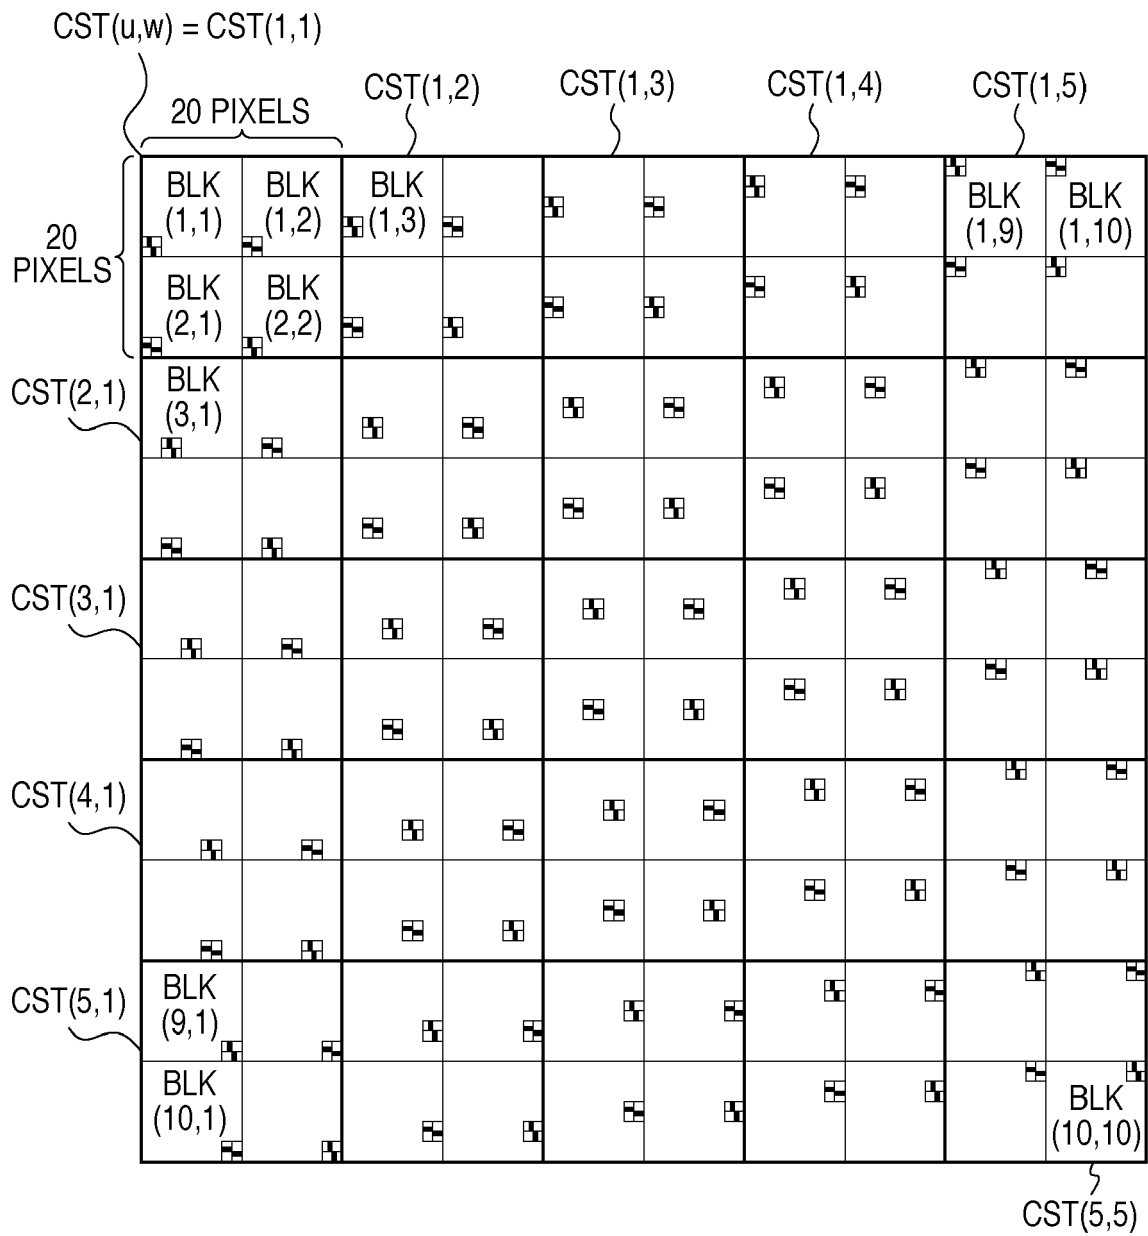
CST(u,w) = CST(1,1)

20 PIXELS

CST(1,2)

CST(1,3)

CST(1,4)

CST(1,5)

20 PIXELS

BLK (1,1)

BLK (1,2)

BLK (1,3)

BLK (1,9)

BLK (1,10)

BLK (2,1)

BLK (2,2)

CST(2,1)

BLK (3,1)

CST(3,1)

CST(4,1)

CST(5,1)

BLK (9,1)

BLK (10,1)

BLK (10,10)

CST(5,5)